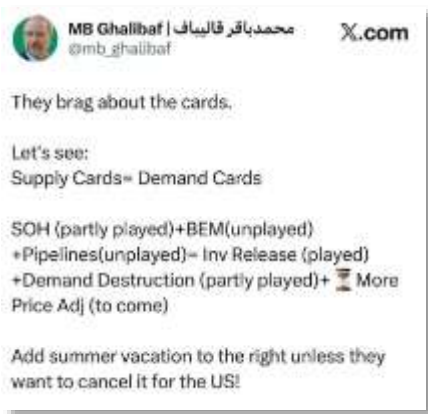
MB Ghalibaf | محمدباقر قالیباف
@mb_ghalibaf

X.com

They brag about the cards.

Let's see:
Supply Cards= Demand Cards

SOH (partly played)+BEM(unplayed) +Pipelines(unplayed)= Inv Release (played) +Demand Destruction (partly played)+ ⏳ More Price Adj (to come)

Add summer vacation to the right unless they want to cancel it for the US!